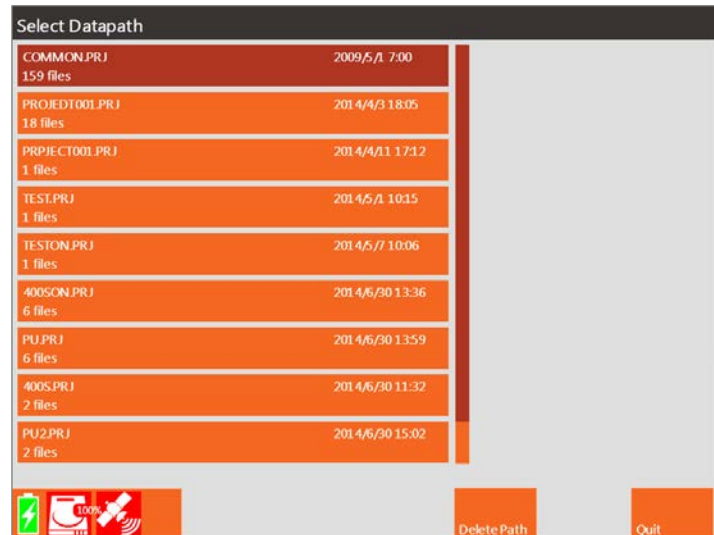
Select Datapath

COMMON.PRJ 2009/5/1 7:00
159 files

PROJEDT001.PRJ 2014/4/3 18:05
18 files

PRPJECT001.PRJ 2014/4/11 17:12
1 files

TEST.PRJ 2014/5/1 10:15
1 files

TESTON.PRJ 2014/5/7 10:06
1 files

400SON.PRJ 2014/6/30 13:36
6 files

PU.PRJ 2014/6/30 13:59
6 files

400S.PRJ 2014/6/30 11:32
2 files

PU2.PRJ 2014/6/30 15:02
2 files

100%

Delete Path

Quit